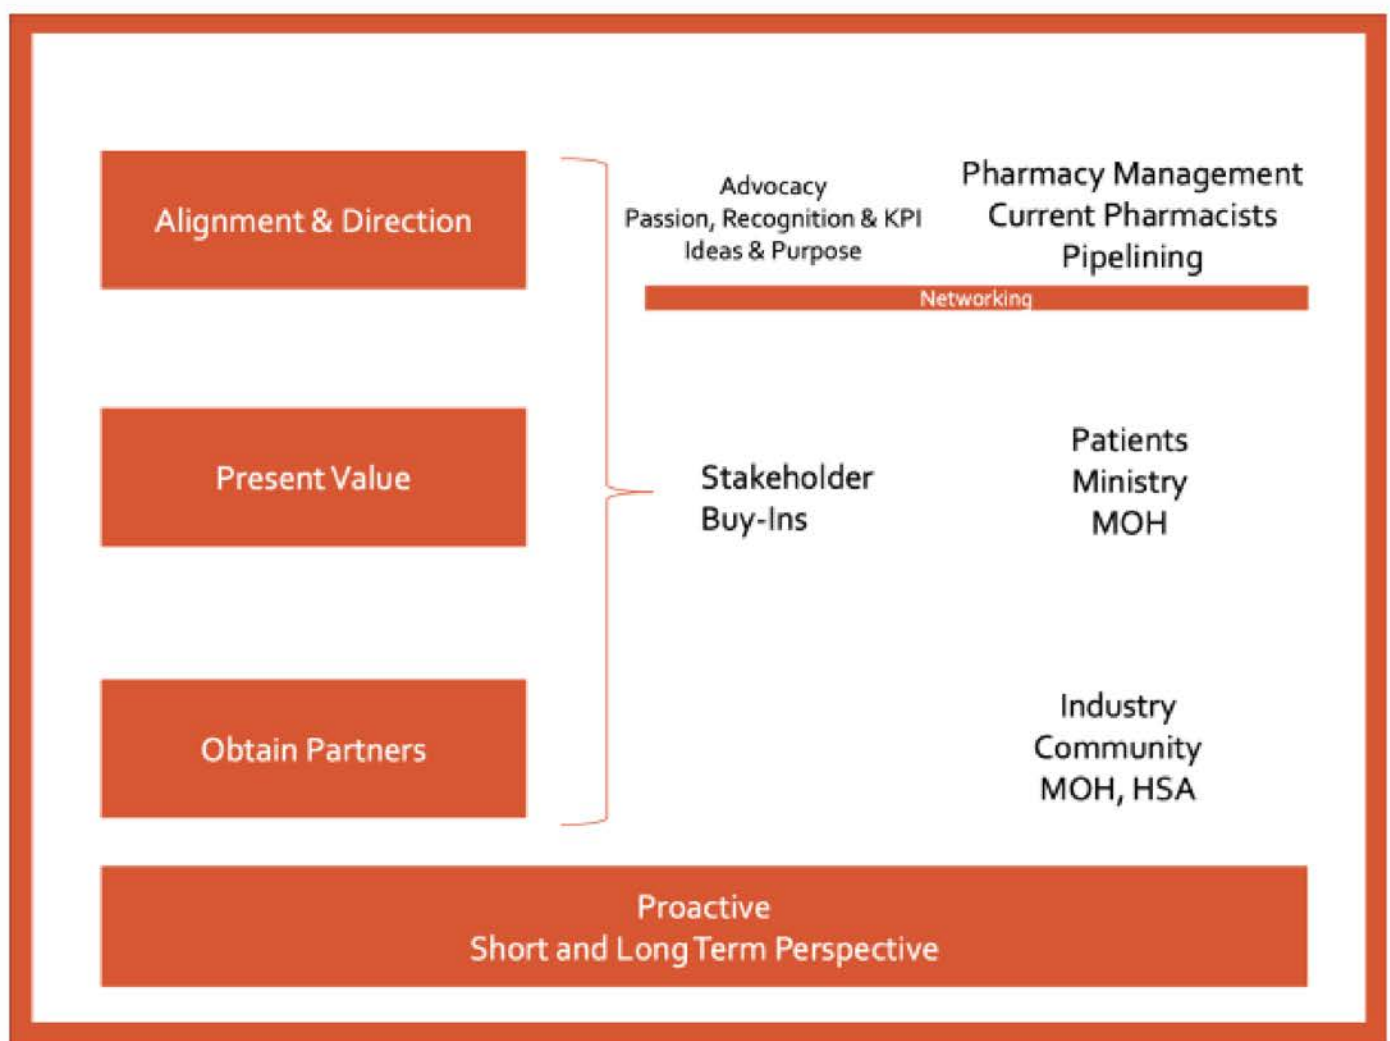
Alignment & Direction

Advocacy
Passion, Recognition & KPI
Ideas & Purpose

Pharmacy Management
Current Pharmacists
Pipelining

Networking

Present Value

Stakeholder
Buy-Ins

Patients
Ministry
MOH

Obtain Partners

Industry
Community
MOH, HSA

Proactive
Short and Long Term Perspective